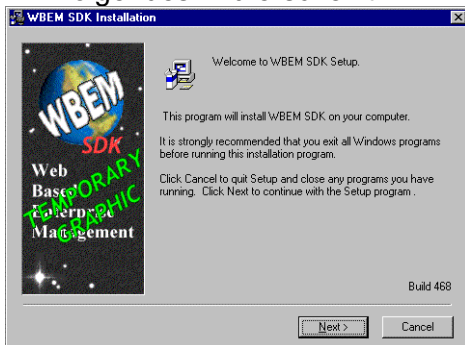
WBEM SDK Installation

WBEM
SDK
Web
Based
Enterprise
Management
TEMPORARY
GRAPHIC

Welcome to WBEM SDK Setup.

This program will install WBEM SDK on your computer.

It is strongly recommended that you exit all Windows programs before running this installation program.

Click Cancel to quit Setup and close any programs you have running. Click Next to continue with the Setup program .

Build 468

Next >

Cancel